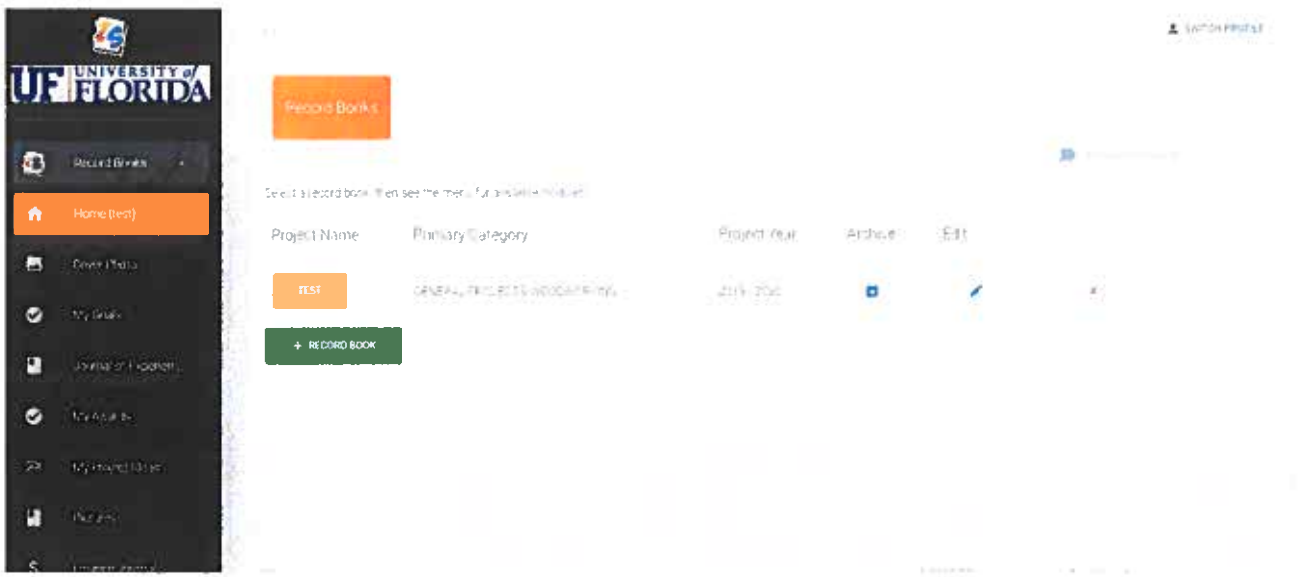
UF UNIVERSITY of FLORIDA

SWITCH PROFILE

Record Books

Record Books

Home (test)

Cover Photo

My Goals

Journal of Accomplishments

My Activities

My Project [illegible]

Pictures

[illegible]

Select a record book then see the menu for available modules

| Project Name | Primary Category | Project Year | Archive | Edit | |
|---|---|---|---|---|---|
| TEST | GENERAL PROJECTS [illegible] | 2019 - 2020 | | | × |

+ RECORD BOOK